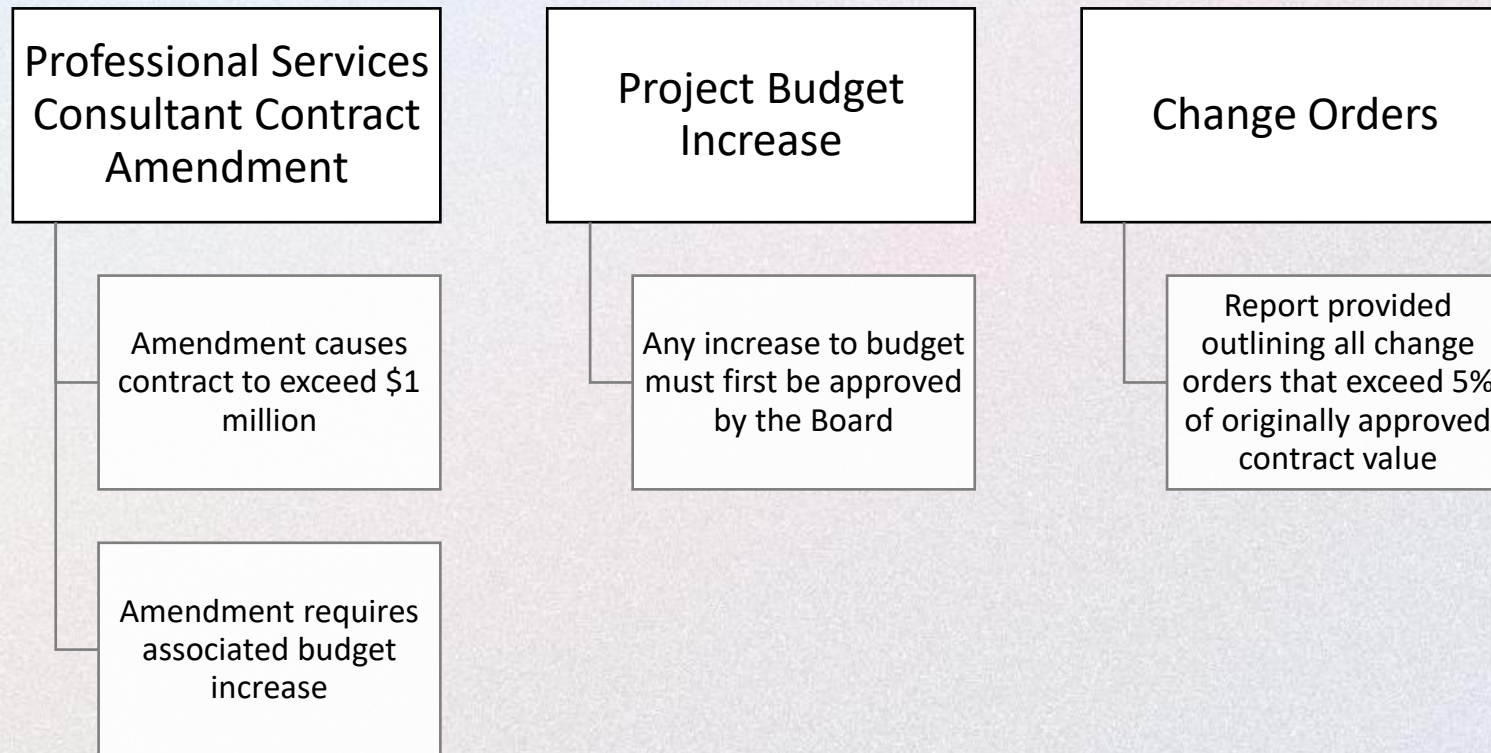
Professional Services Consultant Contract Amendment

Amendment causes contract to exceed \$1 million

Amendment requires associated budget increase

Project Budget Increase

Any increase to budget must first be approved by the Board

Change Orders

Report provided outlining all change orders that exceed 5% of originally approved contract value